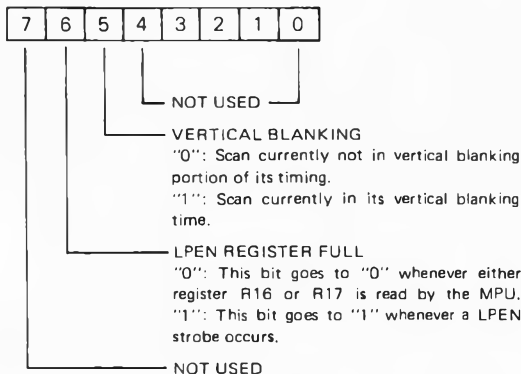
| 7 | 6 | 5 | 4 | 3 | 2 | 1 | 0 |
|---|---|---|---|---|---|---|---|

NOT USED

VERTICAL BLANKING
"0": Scan currently not in vertical blanking portion of its timing.
"1": Scan currently in its vertical blanking time.

LPEN REGISTER FULL
"0": This bit goes to "0" whenever either register R16 or R17 is read by the MPU.
"1": This bit goes to "1" whenever a LPEN strobe occurs.

NOT USED